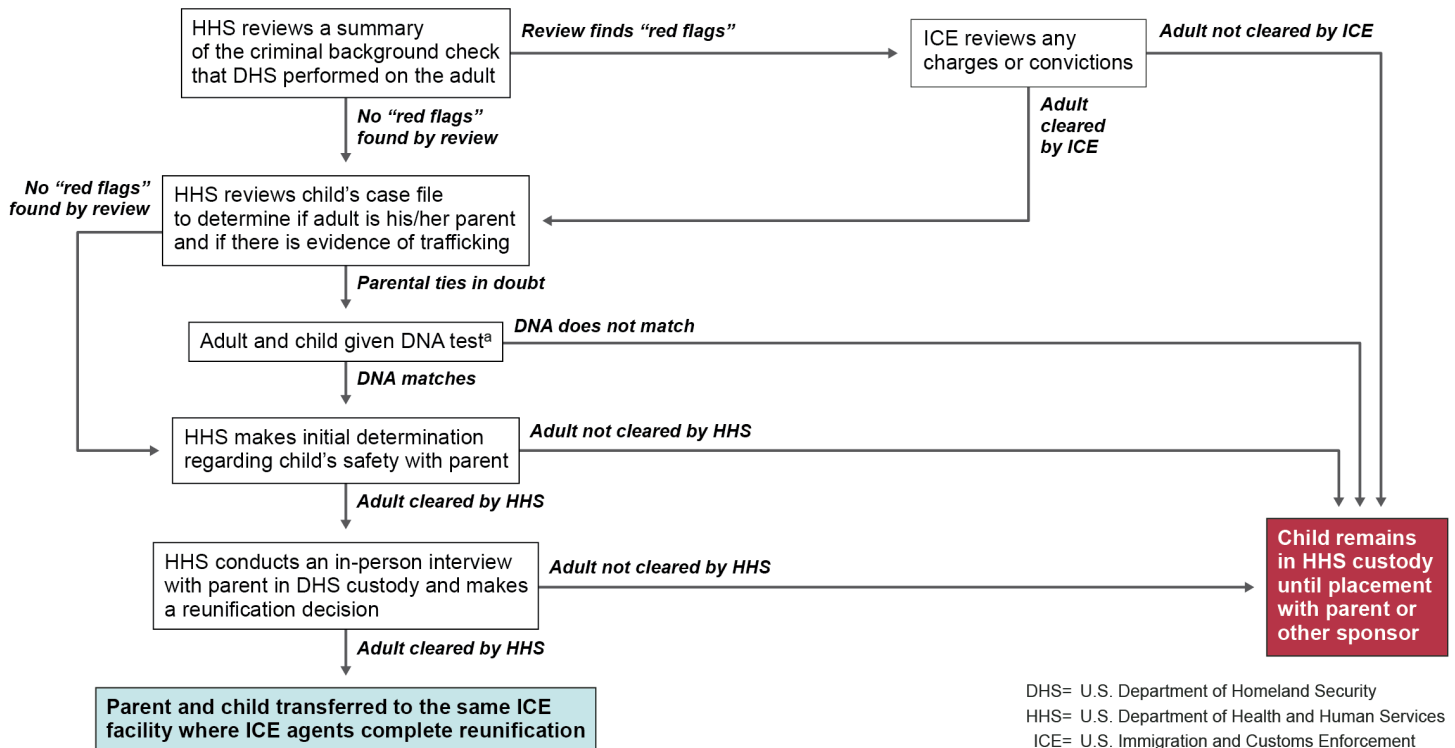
HHS reviews a summary of the criminal background check that DHS performed on the adult

Review finds “red flags”

ICE reviews any charges or convictions

Adult not cleared by ICE

No “red flags” found by review

Adult cleared by ICE

No “red flags” found by review

HHS reviews child’s case file to determine if adult is his/her parent and if there is evidence of trafficking

Parental ties in doubt

Adult and child given DNA test$^{a}$

DNA does not match

DNA matches

HHS makes initial determination regarding child’s safety with parent

Adult not cleared by HHS

Adult cleared by HHS

HHS conducts an in-person interview with parent in DHS custody and makes a reunification decision

Adult not cleared by HHS

Child remains in HHS custody until placement with parent or other sponsor

Adult cleared by HHS

Parent and child transferred to the same ICE facility where ICE agents complete reunification

DHS= U.S. Department of Homeland Security
HHS= U.S. Department of Health and Human Services
ICE= U.S. Immigration and Customs Enforcement